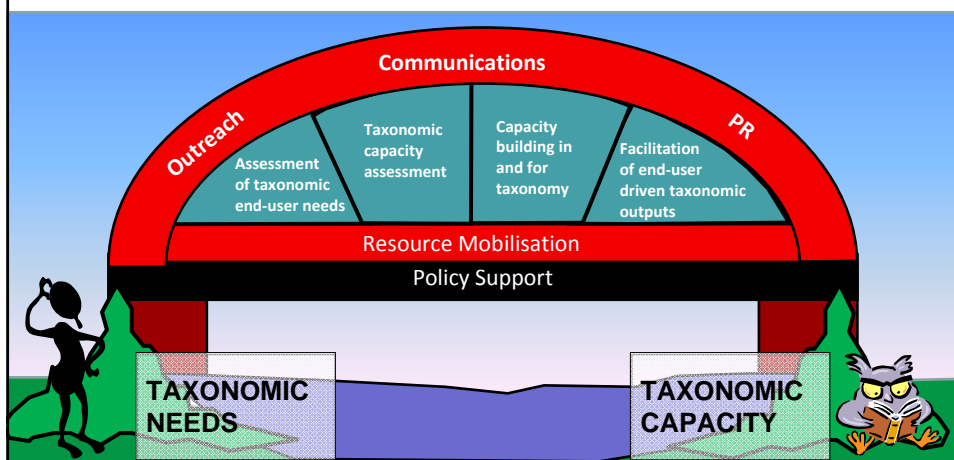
Communications

Outreach

PR

Assessment of taxonomic end-user needs

Taxonomic capacity assessment

Capacity building in and for taxonomy

Facilitation of end-user driven taxonomic outputs

Resource Mobilisation

Policy Support

TAXONOMIC NEEDS

TAXONOMIC CAPACITY